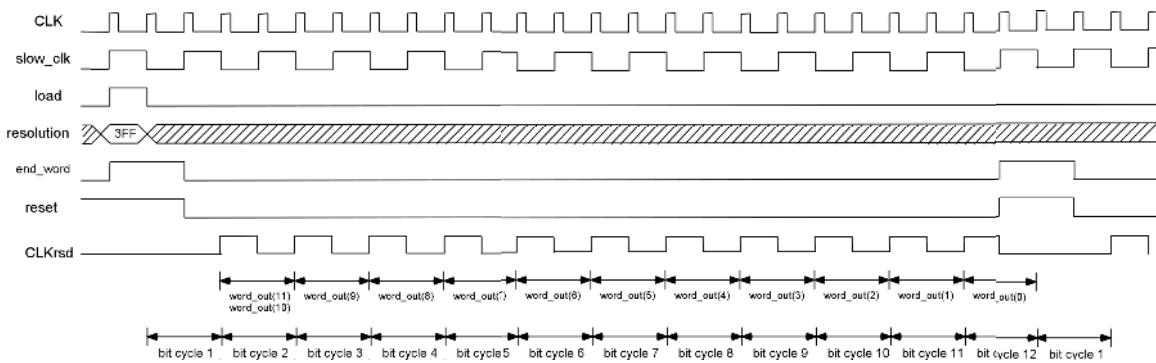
CLK
slow_clk
load
resolution
3FF
end_word
reset
CLKrsd

word_out(11)
word_out(10)
word_out(9)
word_out(8)
word_out(7)
word_out(6)
word_out(5)
word_out(4)
word_out(3)
word_out(2)
word_out(1)
word_out(0)

bit cycle 1
bit cycle 2
bit cycle 3
bit cycle 4
bit cycle5
bit cycle 6
bit cycle 7
bit cycle 8
bit cycle 9
bit cycle 10
bit cycle 11
bit cycle 12
bit cycle 1